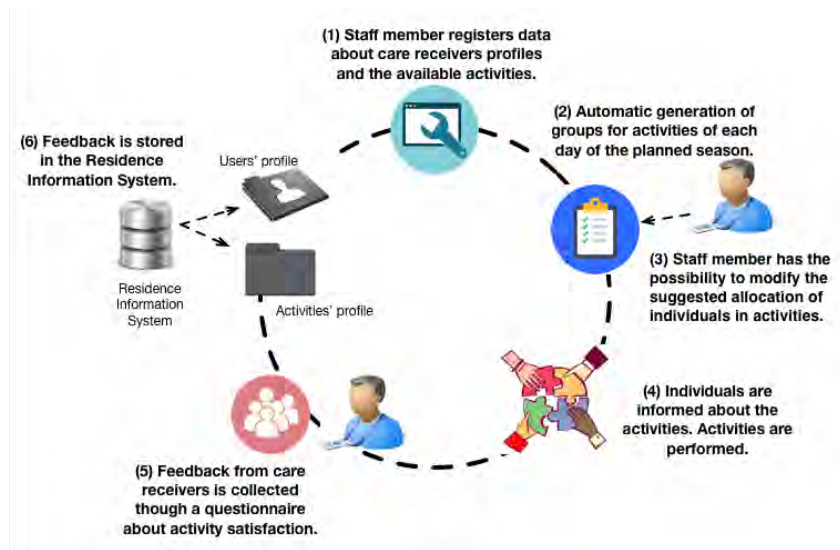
(1) Staff member registers data about care receivers profiles and the available activities.

(2) Automatic generation of groups for activities of each day of the planned season.

(3) Staff member has the possibility to modify the suggested allocation of individuals in activities.

(4) Individuals are informed about the activities. Activities are performed.

(5) Feedback from care receivers is collected though a questionnaire about activity satisfaction.

(6) Feedback is stored in the Residence Information System.

Users' profile

Activities' profile

Residence Information System